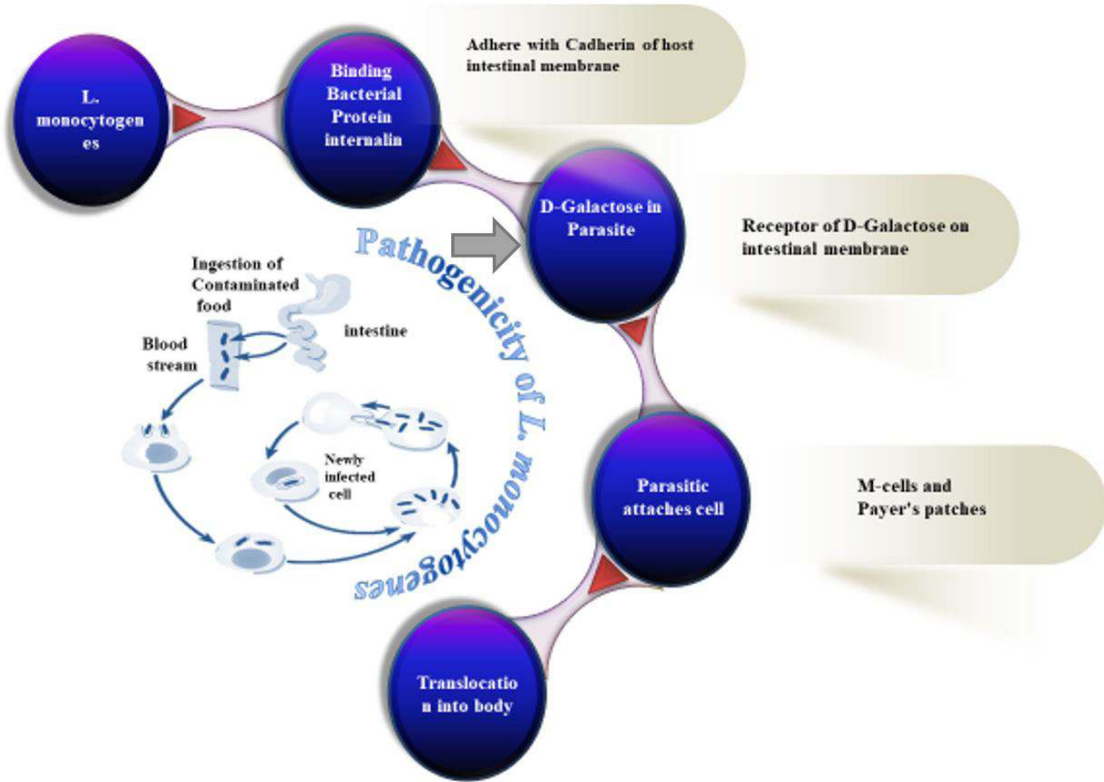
L. monocytogen es

Binding Bacterial Protein internalin

Adhere with Cadherin of host intestinal membrane

D-Galactose in Parasite

Receptor of D-Galactose on intestinal membrane

Pathogenicity of L. monocytogenes

Ingestion of Contaminated food

intestine

Blood stream

Newly infected cell

Parasitic attaches cell

M-cells and Payer's patches

Translocatio n into body